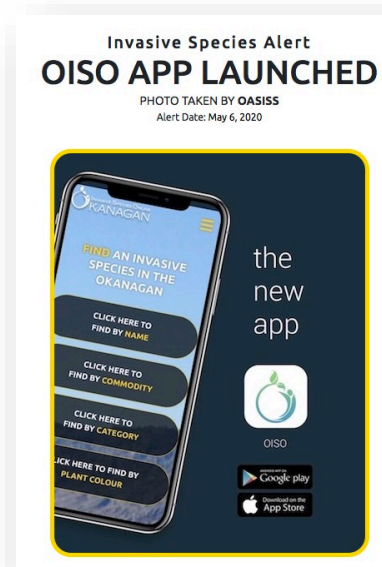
Invasive Species Alert
OISO APP LAUNCHED
PHOTO TAKEN BY OASISS
Alert Date: May 6, 2020

OKANAGAN

FIND AN INVASIVE SPECIES IN THE OKANAGAN

CLICK HERE TO FIND BY NAME

CLICK HERE TO FIND BY COMMODITY

CLICK HERE TO FIND BY CATEGORY

CLICK HERE TO FIND BY PLANT COLOUR

the new app

OISO

ANDROID APP ON Google play

Download on the App Store